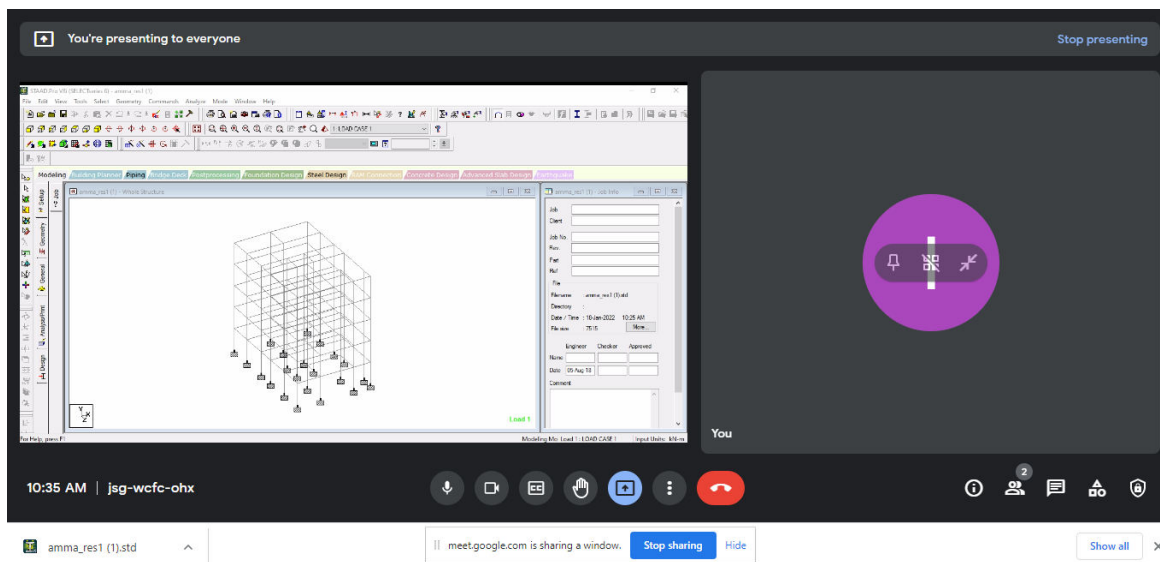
You're presenting to everyone

Stop presenting

STAAD.Pro V8i (SELECTseries 6) - amma_res1 (1)

File Edit View Tools Select Geometry Commands Analyze Mode Window Help

1 : LOAD CASE 1

Modeling | Building Planner | Piping | Bridge Deck | Postprocessing | Foundation Design | Steel Design | Bolt Connection | Concrete Design | Advanced Slab Design | Earthquake

Setup | Geometry | General | Analysis/Print | Design

amma_res1 (1) - Whole Structure

amma_res1 (1) - Job Info

Job
Client
Job No
Rev.
Part
Ref
File
Filename : amma_res1 (1).std
Directory :
Date / Time : 10-Jan-2022 10:25 AM
File size : 7515
More...
Engineer Checker Approved
Name
Date 05 Aug 18
Comment

Load 1

For Help, press F1

Modeling Mo Load 1 : LOAD CASE 1 Input Units : kN-m

You

10:35 AM | jsg-wcfc-ohx

2

amma_res1 (1).std

meet.google.com is sharing a window. Stop sharing Hide

Show all